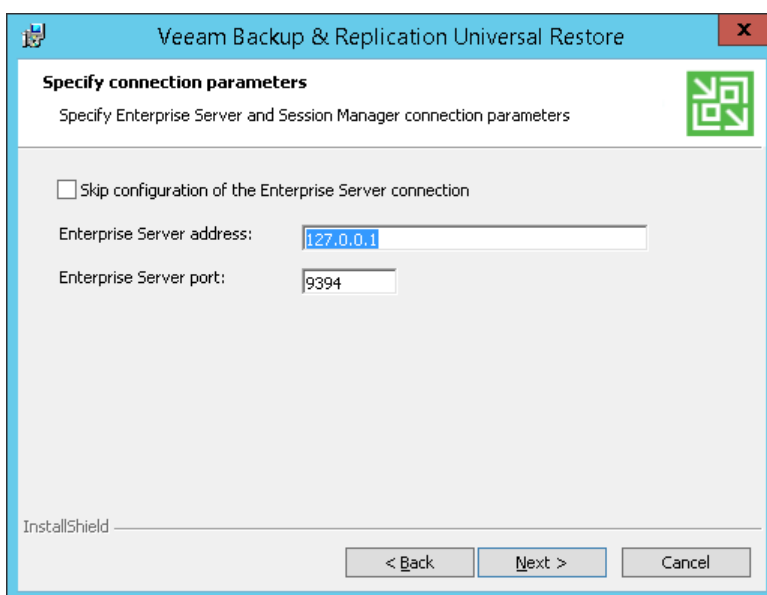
Veeam Backup & Replication Universal Restore

x

Specify connection parameters

Specify Enterprise Server and Session Manager connection parameters

Skip configuration of the Enterprise Server connection

Enterprise Server address: 127.0.0.1

Enterprise Server port: 9394

InstallShield

< Back

Next >

Cancel